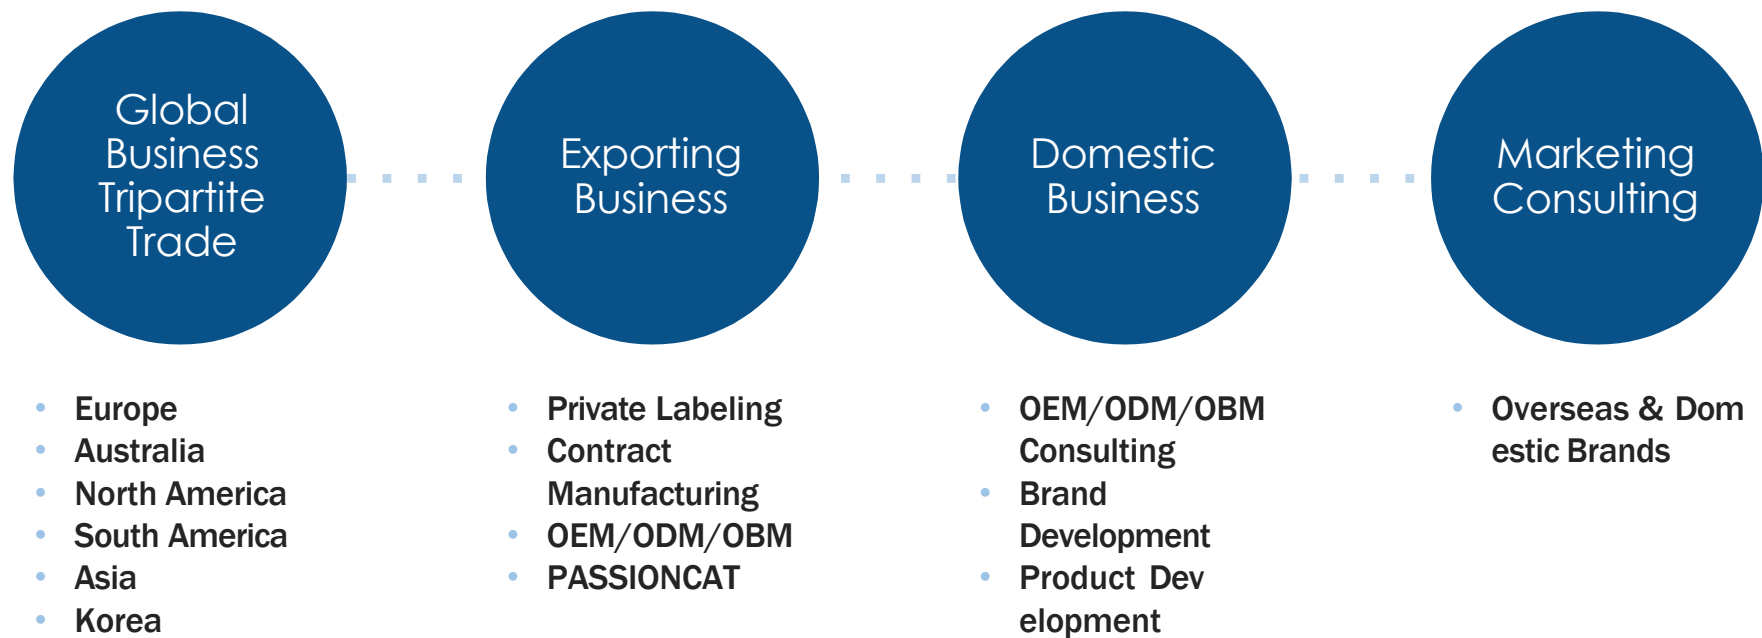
Global Business Tripartite Trade

Exporting Business

Domestic Business

Marketing Consulting

- Europe
- Australia
- North America
- South America
- Asia
- Korea

- Private Labeling
- Contract Manufacturing
- OEM/ODM/OBM
- PASSIONCAT

- OEM/ODM/OBM Consulting
- Brand Development
- Product Dev elopment

- Overseas & Dom estic Brands